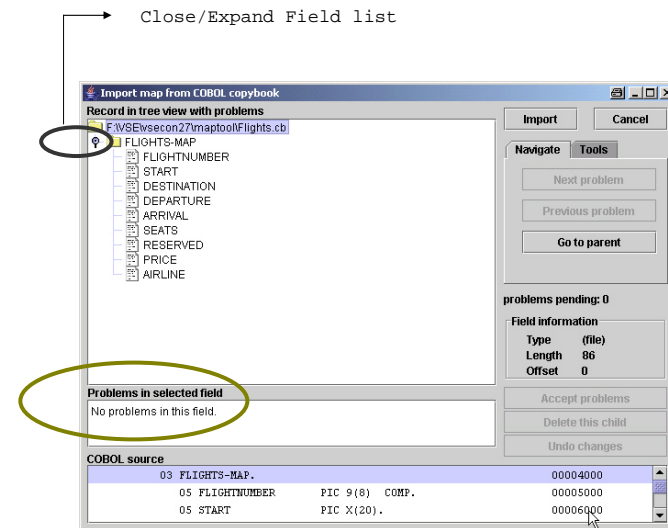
Close/Expand Field list

Import map from COBOL copybook

Record in tree view with problems

F:\VSE\wsecon27\maptool\Flights.cb

FLIGHTS-MAP
FLIGHTNUMBER
START
DESTINATION
DEPARTURE
ARRIVAL
SEATS
RESERVED
PRICE
AIRLINE

Import
Cancel

Navigate
Tools

Next problem
Previous problem
Go to parent

problems pending: 0

Field information

| Type | (file) |
|---|---|
| Length | 86 |
| Offset | 0 |

Problems in selected field

No problems in this field.

Accept problems
Delete this child
Undo changes

COBOL source

03 FLIGHTS-MAP. 00004000
05 FLIGHTNUMBER PIC 9(8) COMP. 00005000
05 START PIC X(20). 00006000